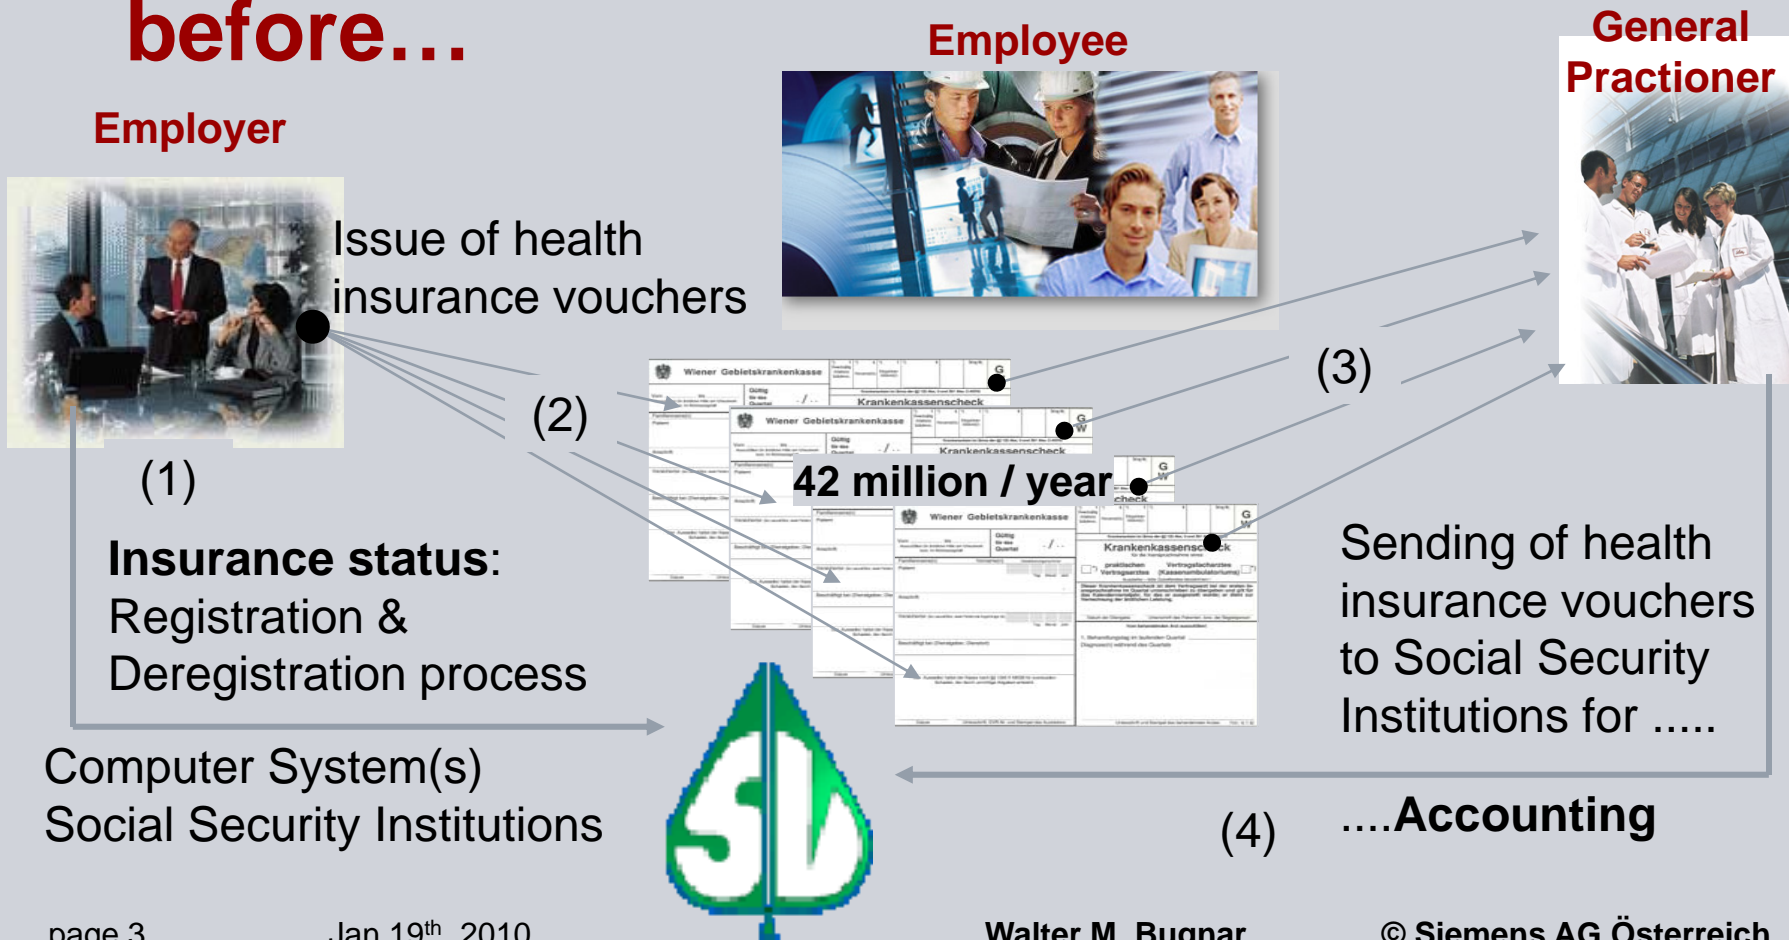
before…

Employer

Employee

General Practioner

Issue of health insurance vouchers

(2)

(3)

(1)

Wiener Gebietskrankenkasse

Krankenkassenscheck

42 million / year

Insurance status:
Registration &
Deregistration process

Sending of health insurance vouchers to Social Security Institutions for .....

Computer System(s)
Social Security Institutions

(4)

....Accounting

page 3     Jan 19$^{th}$, 2010     Walter M. Bugnar     © Siemens AG Österreich